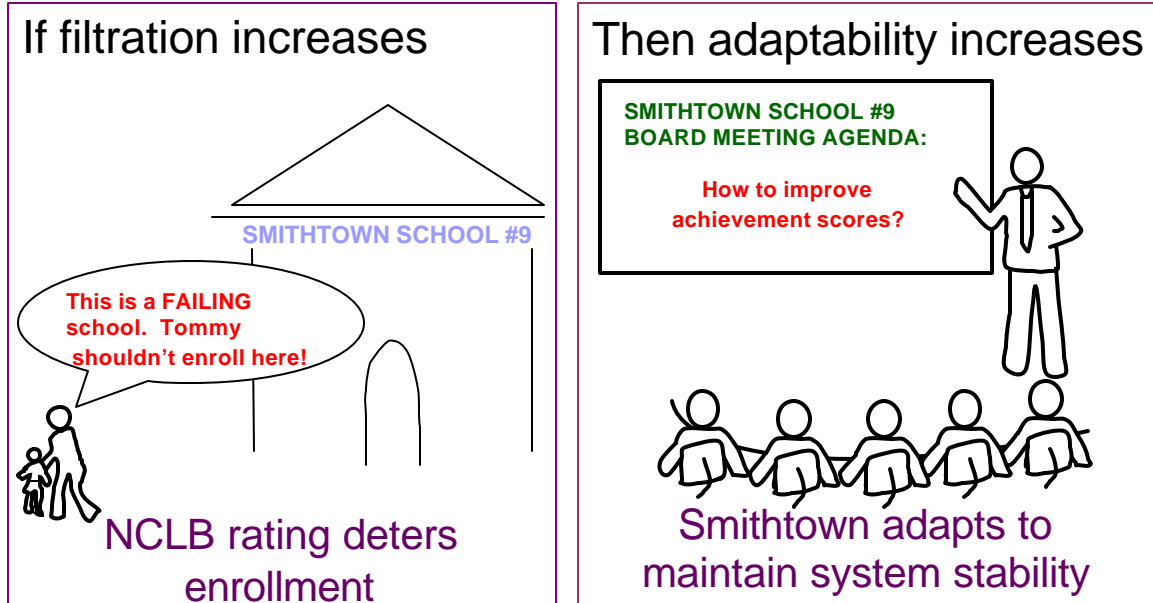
If filtration increases

SMITHTOWN SCHOOL #9

This is a FAILING school. Tommy shouldn't enroll here!

NCLB rating deters enrollment

Then adaptability increases

SMITHTOWN SCHOOL #9
BOARD MEETING AGENDA:

How to improve achievement scores?

Smithtown adapts to maintain system stability